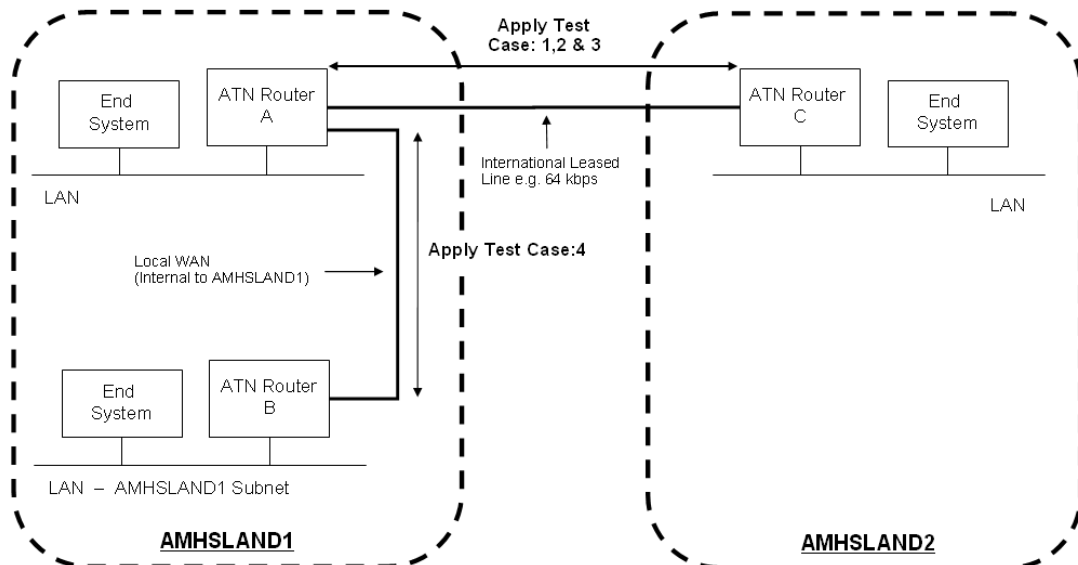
Apply Test Case: 1,2 & 3

End System

ATN Router A

ATN Router C

End System

International Leased Line e.g. 64 kbps

LAN

LAN

Apply Test Case:4

Local WAN (Internal to AMHSLAND1)

End System

ATN Router B

LAN – AMHSLAND1 Subnet

AMHSLAND1

AMHSLAND2